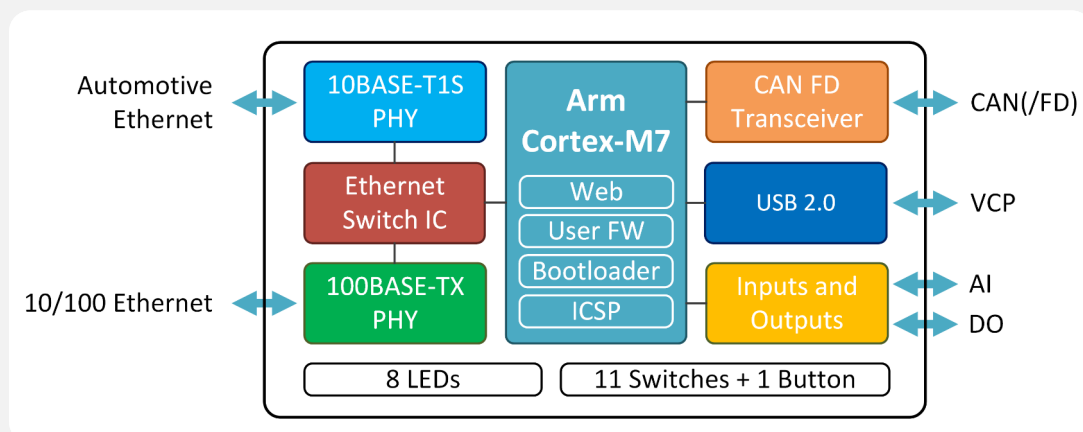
Automotive Ethernet

10BASE-T1S PHY

Ethernet Switch IC

100BASE-TX PHY

10/100 Ethernet

Arm Cortex-M7

Web

User FW

Bootloader

ICSP

CAN FD Transceiver

CAN(/FD)

USB 2.0

VCP

Inputs and Outputs

AI

DO

8 LEDs

11 Switches + 1 Button